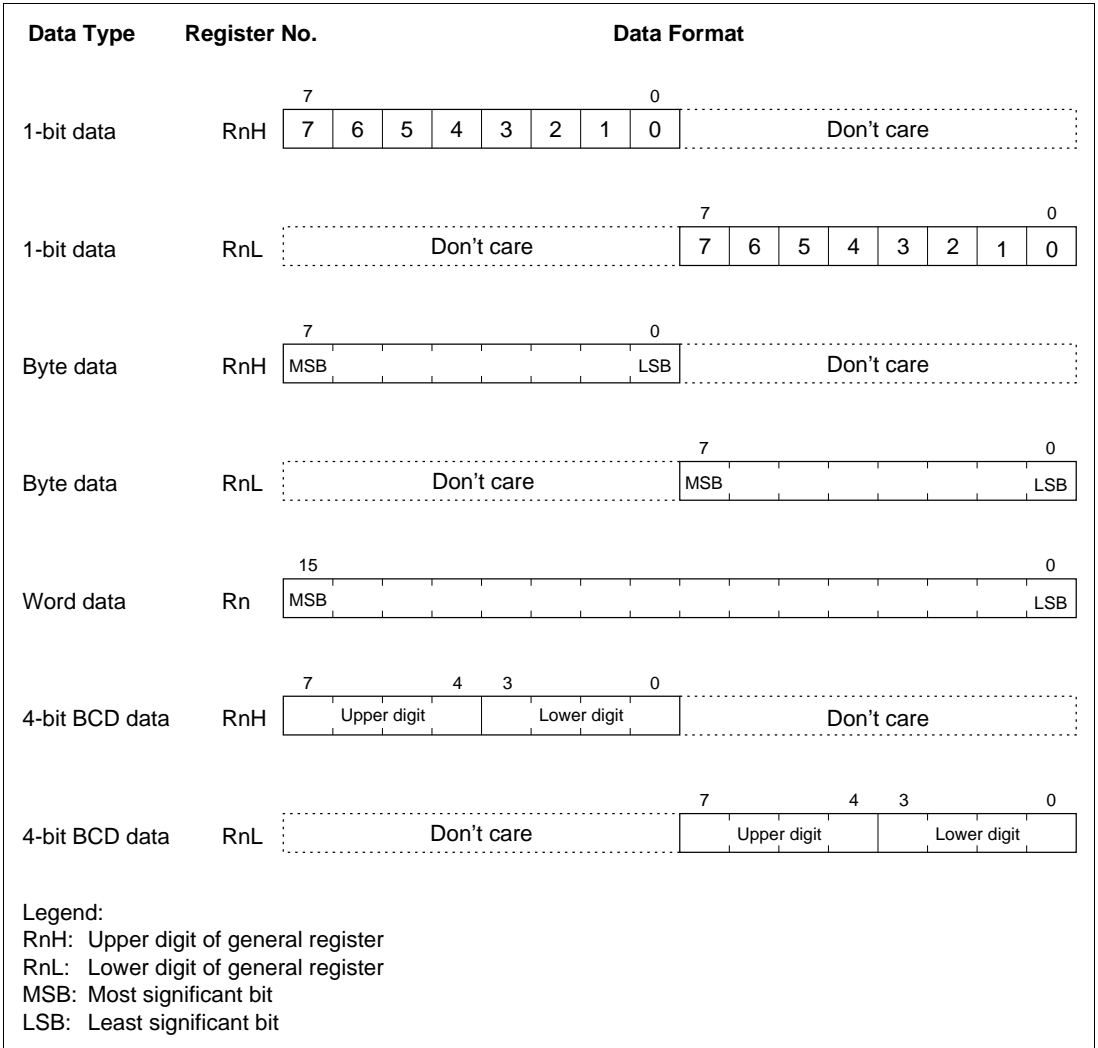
Data Type Register No. Data Format

1-bit data RnH
7 0
7 6 5 4 3 2 1 0 Don't care

1-bit data RnL
7 0
Don't care 7 6 5 4 3 2 1 0

Byte data RnH
7 0
MSB LSB Don't care

Byte data RnL
7 0
Don't care MSB LSB

Word data Rn
15 0
MSB LSB

4-bit BCD data RnH
7 4 3 0
Upper digit Lower digit Don't care

4-bit BCD data RnL
7 4 3 0
Don't care Upper digit Lower digit

Legend:
RnH: Upper digit of general register
RnL: Lower digit of general register
MSB: Most significant bit
LSB: Least significant bit